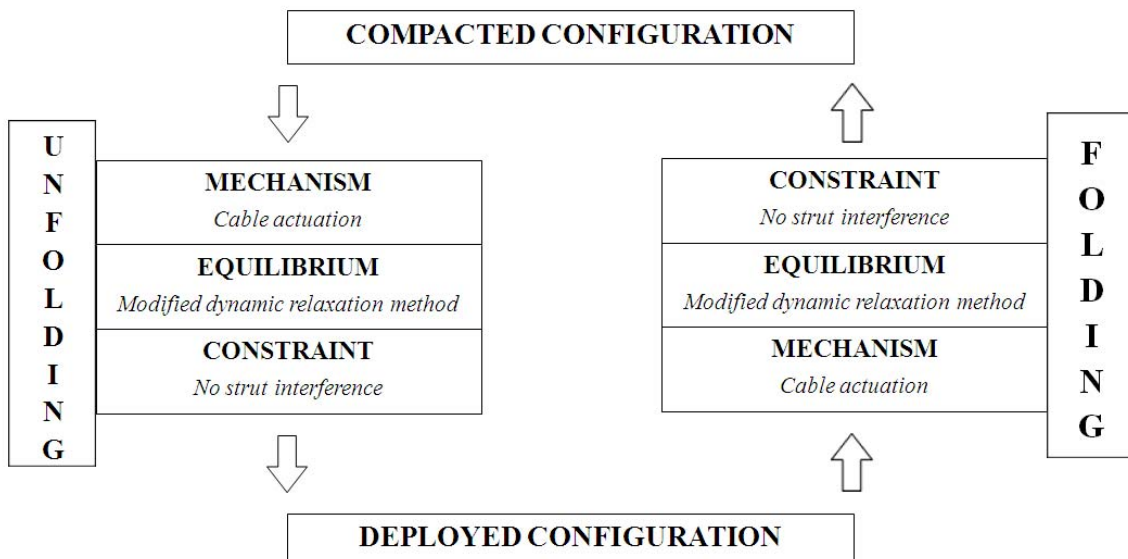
COMPACTED CONFIGURATION

UNFOLDING

MECHANISM
*Cable actuation*

EQUILIBRIUM
*Modified dynamic relaxation method*

CONSTRAINT
*No strut interference*

CONSTRAINT
*No strut interference*

EQUILIBRIUM
*Modified dynamic relaxation method*

MECHANISM
*Cable actuation*

FOLDING

DEPLOYED CONFIGURATION